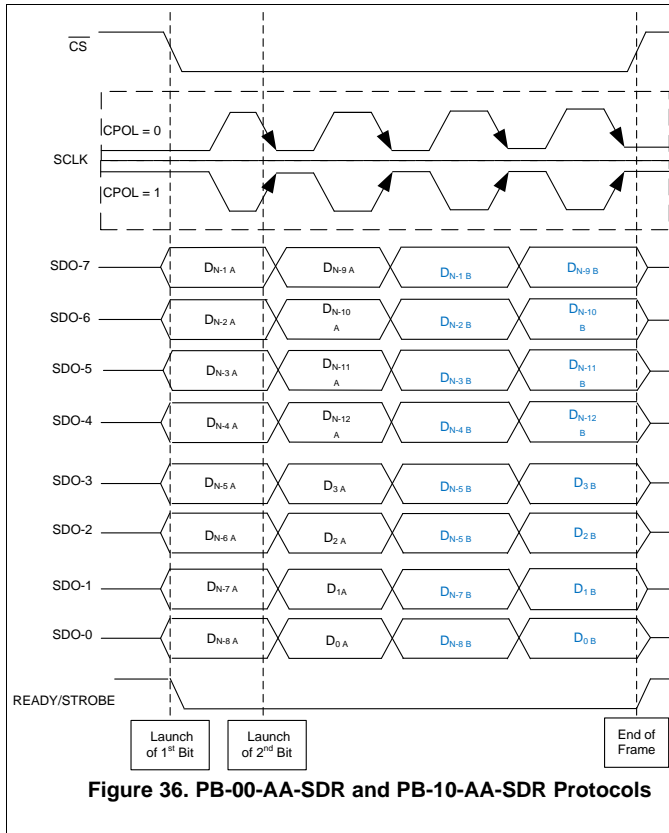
$\overline{CS}$

CPOL = 0

SCLK

CPOL = 1

SDO-7 $D_{N-1\ A}$ $D_{N-9\ A}$ $D_{N-1\ B}$ $D_{N-9\ B}$

SDO-6 $D_{N-2\ A}$ $D_{N-10\ A}$ $D_{N-2\ B}$ $D_{N-10\ B}$

SDO-5 $D_{N-3\ A}$ $D_{N-11\ A}$ $D_{N-3\ B}$ $D_{N-11\ B}$

SDO-4 $D_{N-4\ A}$ $D_{N-12\ A}$ $D_{N-4\ B}$ $D_{N-12\ B}$

SDO-3 $D_{N-5\ A}$ $D_{3\ A}$ $D_{N-5\ B}$ $D_{3\ B}$

SDO-2 $D_{N-6\ A}$ $D_{2\ A}$ $D_{N-5\ B}$ $D_{2\ B}$

SDO-1 $D_{N-7\ A}$ $D_{1A}$ $D_{N-7\ B}$ $D_{1\ B}$

SDO-0 $D_{N-8\ A}$ $D_{0\ A}$ $D_{N-8\ B}$ $D_{0\ B}$

READY/STROBE

Launch of 1$^{st}$ Bit

Launch of 2$^{nd}$ Bit

End of Frame

Figure 36. PB-00-AA-SDR and PB-10-AA-SDR Protocols